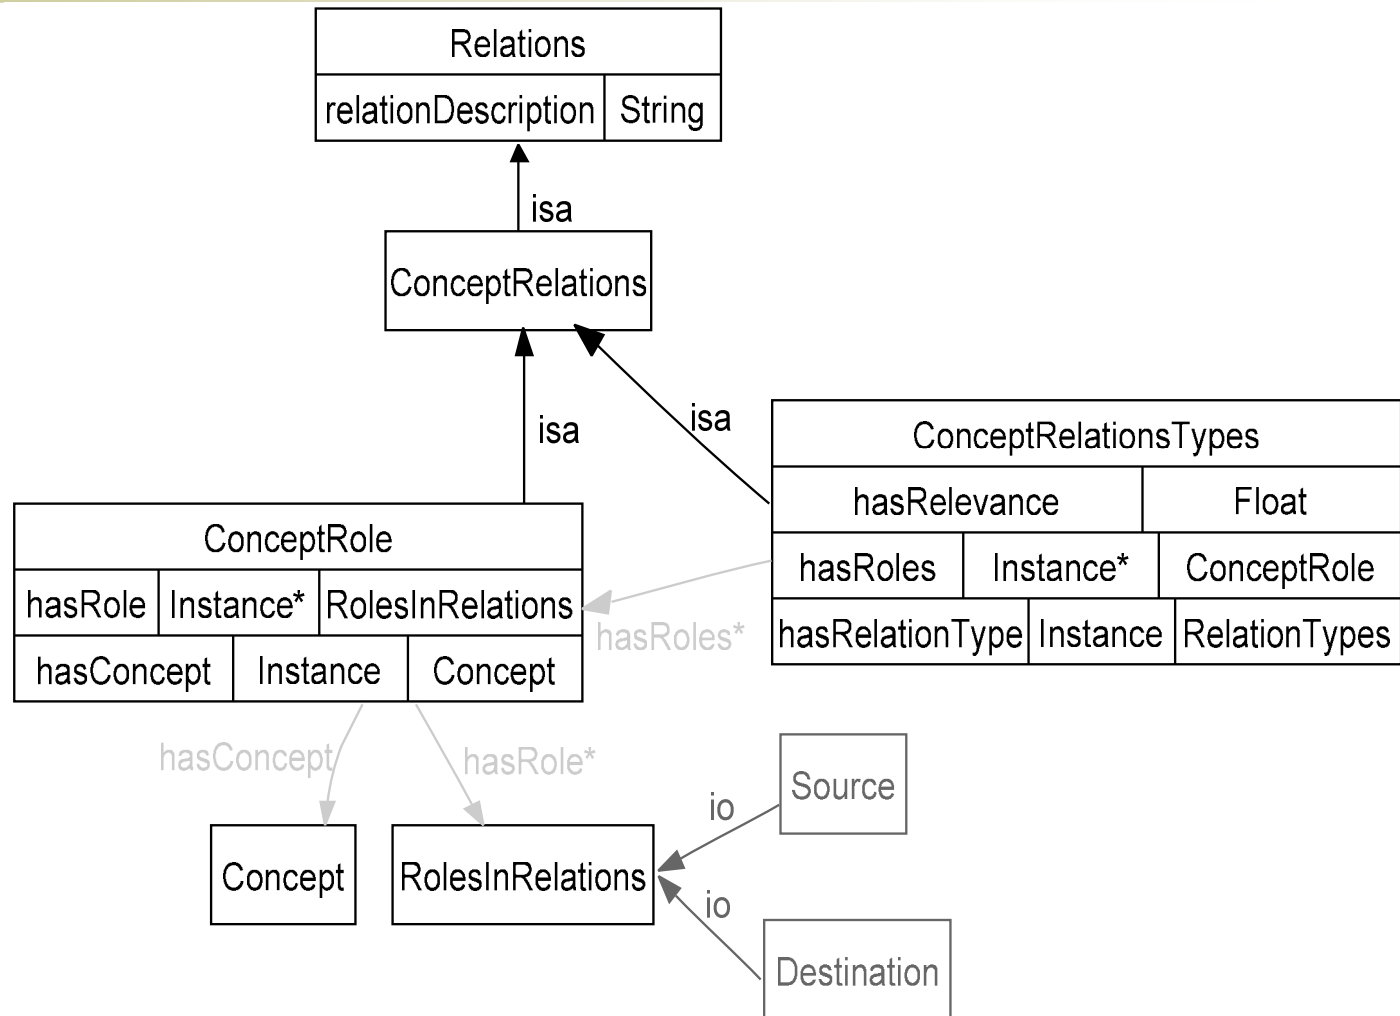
| Relations | |
|---|---|
| relationDescription | String |

isa

ConceptRelations

isa

isa

| ConceptRelationsTypes | | |
|---|---|---|
| hasRelevance | Float | |
| hasRoles | Instance* | ConceptRole |
| hasRelationType | Instance | RelationTypes |

| ConceptRole | | |
|---|---|---|
| hasRole | Instance* | RolesInRelations |
| hasConcept | Instance | Concept |

hasRoles*

hasConcept

hasRole*

Source

io

Concept

RolesInRelations

io

Destination